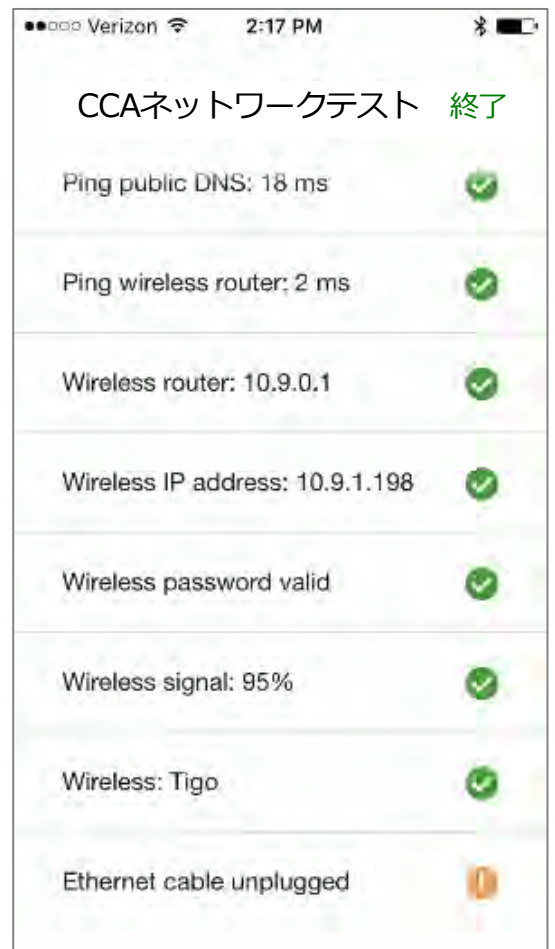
●●○○○ Verizon 2:17 PM

CCAネットワークテスト 終了

Ping public DNS: 18 ms

Ping wireless router: 2 ms

Wireless router: 10.9.0.1

Wireless IP address: 10.9.1.198

Wireless password valid

Wireless signal: 95%

Wireless: Tigo

Ethernet cable unplugged